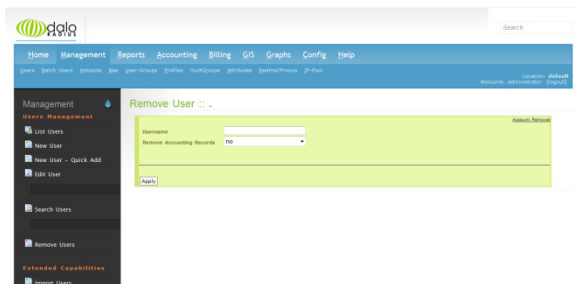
dalo RADIUS

Search

Home Management Reports Accounting Billing GIS Graphs Config Help

Users Batch Users Hotspots Nas User-Groups Profiles HuntGroups Attributes Realms/Proxys IP-Pool

Location: default
Welcome, administrator [logout]

Management

Users Management

List Users

New User

New User - Quick Add

Edit User

Search Users

Remove Users

Extended Capabilities

Import Users

Remove User :: .

Account Removal

Username

Remove Accounting Records no

Apply